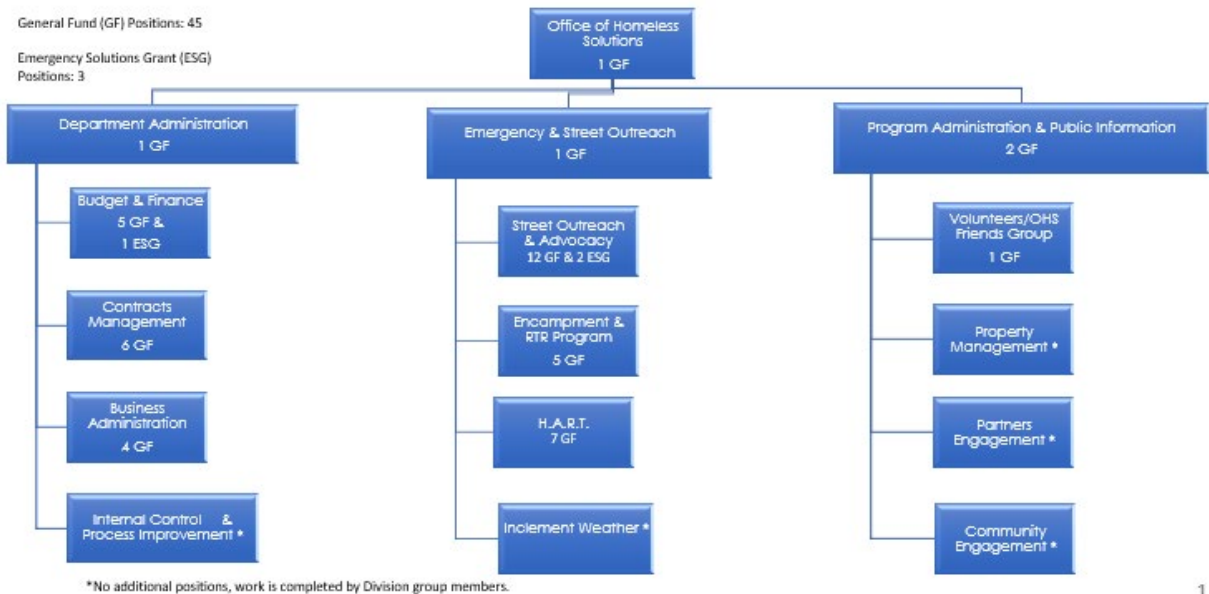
General Fund (GF) Positions: 45

Emergency Solutions Grant (ESG) Positions: 3

Office of Homeless Solutions
1 GF

Department Administration
1 GF

Budget & Finance
5 GF &
1 ESG

Contracts Management
6 GF

Business Administration
4 GF

Internal Control & Process Improvement *

Emergency & Street Outreach
1 GF

Street Outreach & Advocacy
12 GF & 2 ESG

Encampment & RTR Program
5 GF

H.A.R.T.
7 GF

Inclement Weather *

Program Administration & Public Information
2 GF

Volunteers/OHS Friends Group
1 GF

Property Management *

Partners Engagement *

Community Engagement *

*No additional positions, work is completed by Division group members.

1